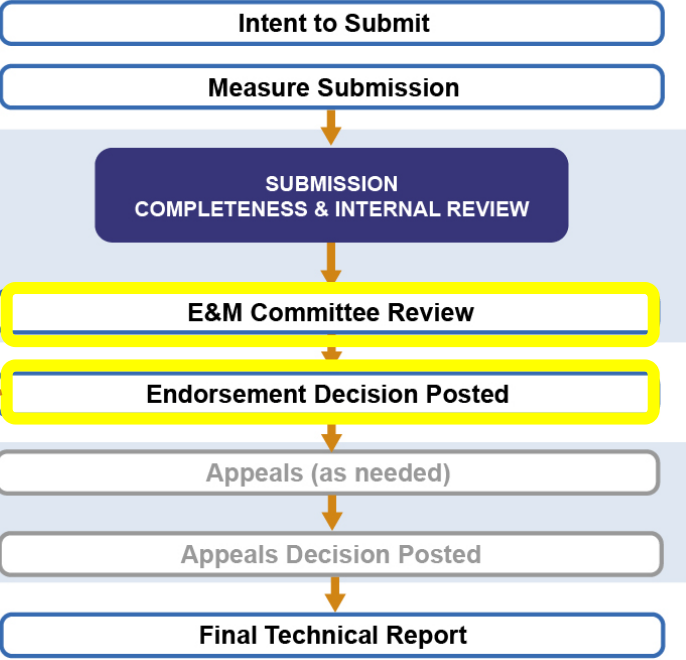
Intent to Submit

Measure Submission

SUBMISSION
COMPLETENESS & INTERNAL REVIEW

E&M Committee Review

Endorsement Decision Posted

Appeals (as needed)

Appeals Decision Posted

Final Technical Report